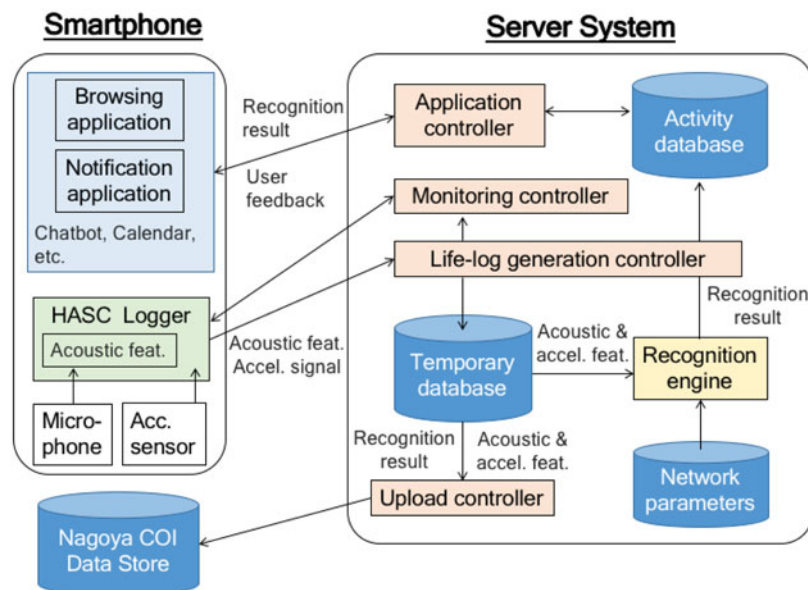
Smartphone

Browsing application

Notification application

Chatbot, Calendar, etc.

HASC Logger

Acoustic feat.

Microphone

Acc. sensor

Recognition result

User feedback

Acoustic feat. Accel. signal

Server System

Application controller

Activity database

Monitoring controller

Life-log generation controller

Recognition result

Acoustic & accel. feat.

Temporary database

Recognition engine

Recognition result

Acoustic & accel. feat.

Network parameters

Upload controller

Nagoya COI Data Store